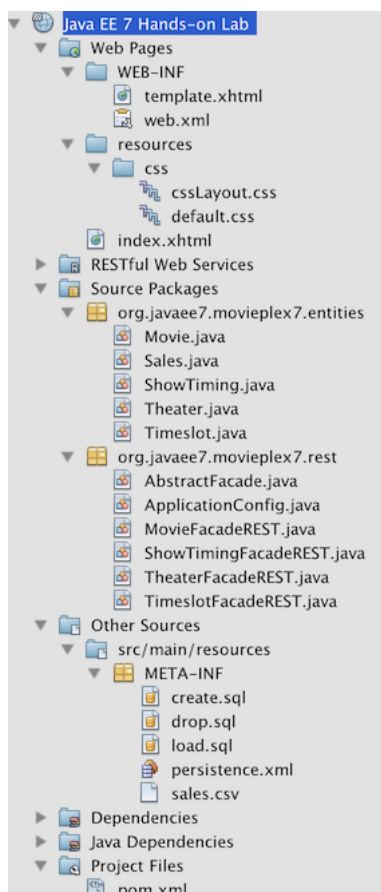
Java EE 7 Hands-on Lab
Web Pages
WEB-INF
template.xhtml
web.xml
resources
css
cssLayout.css
default.css
index.xhtml
RESTful Web Services
Source Packages
org.javaee7.movieplex7.entities
Movie.java
Sales.java
ShowTiming.java
Theater.java
Timeslot.java
org.javaee7.movieplex7.rest
AbstractFacade.java
ApplicationConfig.java
MovieFacadeREST.java
ShowTimingFacadeREST.java
TheaterFacadeREST.java
TimeslotFacadeREST.java
Other Sources
src/main/resources
META-INF
create.sql
drop.sql
load.sql
persistence.xml
sales.csv
Dependencies
Java Dependencies
Project Files
pom.xml